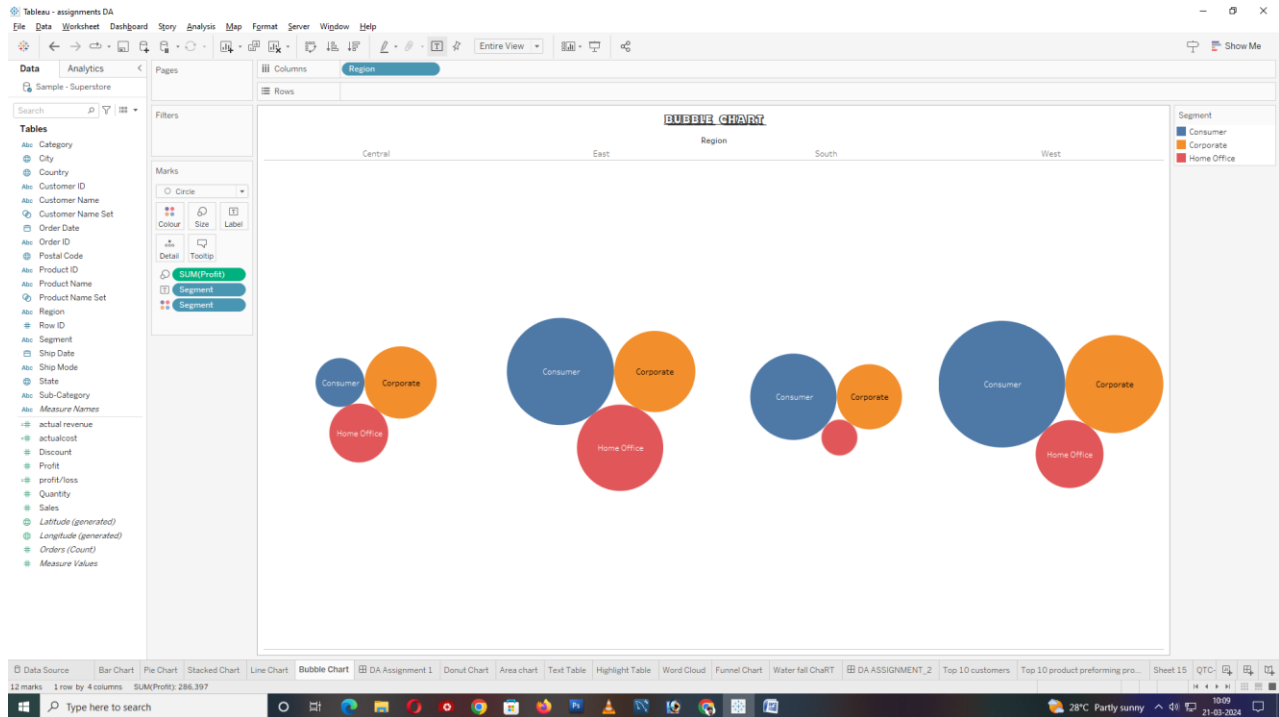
Tableau - assignments DA

File Data Worksheet Dashboard Story Analysis Map Format Server Window Help

Entire View

Show Me

Data Analytics

Sample - Superstore

Search

Tables

Abc Category
City
Country
Abc Customer ID
Abc Customer Name
Customer Name Set
Order Date
Abc Order ID
Postal Code
Abc Product ID
Abc Product Name
Product Name Set
Abc Region
# Row ID
Abc Segment
Ship Date
Abc Ship Mode
Abc State
Abc Sub-Category
Abc Measure Names
actual revenue
actualcost
# Discount
# Profit
profit/loss
# Quantity
# Sales
Latitude (generated)
Longitude (generated)
# Orders (Count)
# Measure Values

Pages

Filters

Marks

Circle

Colour Size Label

Detail Tooltip

SUM(Profit)
Segment
Segment

Columns Region

Rows

BUBBLE CHART

Region

Central East South West

Consumer
Corporate
Home Office
Consumer
Corporate
Home Office
Consumer
Corporate
Consumer
Corporate
Home Office

Segment
Consumer
Corporate
Home Office

Data Source | Bar Chart | Pie Chart | Stacked Chart | Line Chart | Bubble Chart | DA Assignment 1 | Donut Chart | Area chart | Text Table | Highlight Table | Word Cloud | Funnel Chart | Water fall ChaRT | DA ASSIGNMENT_2 | Top 10 customers | Top 10 product preforming pro... | Sheet 15 | QTC-

12 marks 1 row by 4 columns SUM(Profit): 286,397

Type here to search

28°C Partly sunny

10:09
21-03-2024